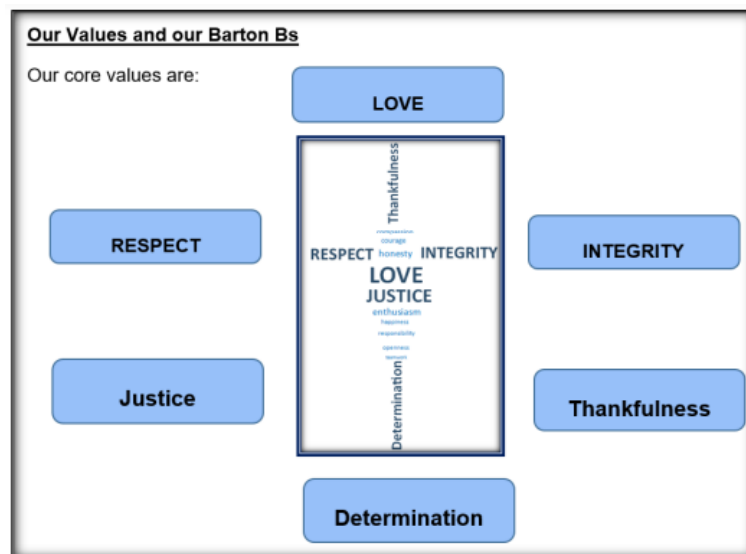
Our Values and our Barton Bs

Our core values are:

LOVE

RESPECT

INTEGRITY

Justice

Thankfulness

Determination

Thankfulness
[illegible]
courage
RESPECT honesty INTEGRITY
LOVE
JUSTICE
enthusiasm
happiness
responsibility
openness
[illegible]
Determination